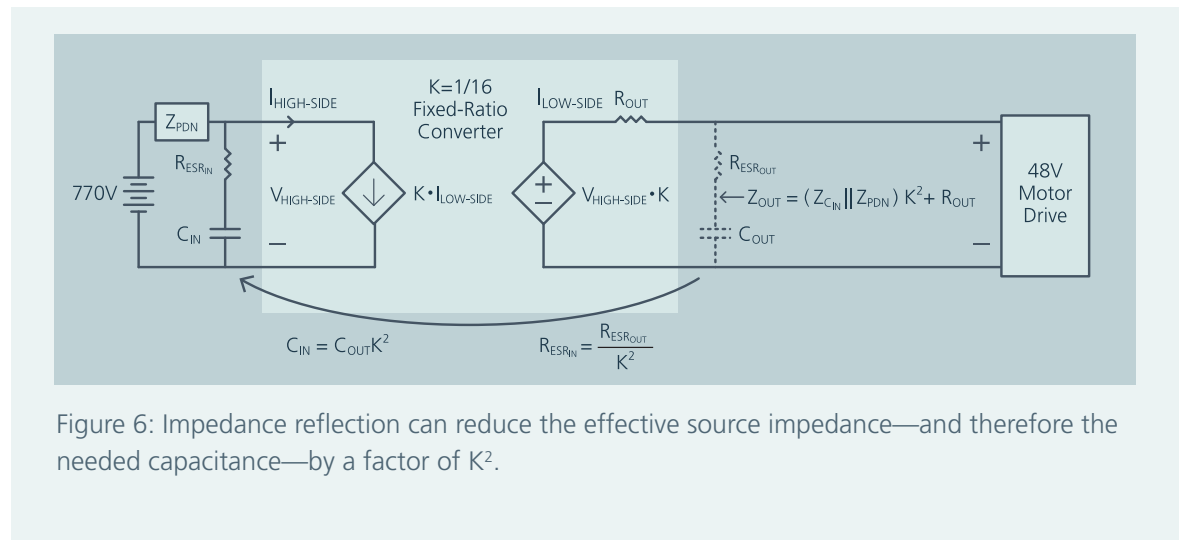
$Z_{PDN}$

$I_{HIGH-SIDE}$

K=1/16
Fixed-Ratio
Converter

$I_{LOW-SIDE}$ $R_{OUT}$

+

$R_{ESR_{IN}}$

770V

$V_{HIGH-SIDE}$

$K \cdot I_{LOW-SIDE}$

+
−

$V_{HIGH-SIDE} \cdot K$

$R_{ESR_{OUT}}$

$\leftarrow Z_{OUT} = (Z_{C_{IN}} || Z_{PDN}) K^2 + R_{OUT}$

+

48V
Motor
Drive

$C_{IN}$

−

$C_{OUT}$

−

$C_{IN} = C_{OUT}K^2$

$R_{ESR_{IN}} = \frac{R_{ESR_{OUT}}}{K^2}$

Figure 6: Impedance reflection can reduce the effective source impedance—and therefore the needed capacitance—by a factor of $K^2$.